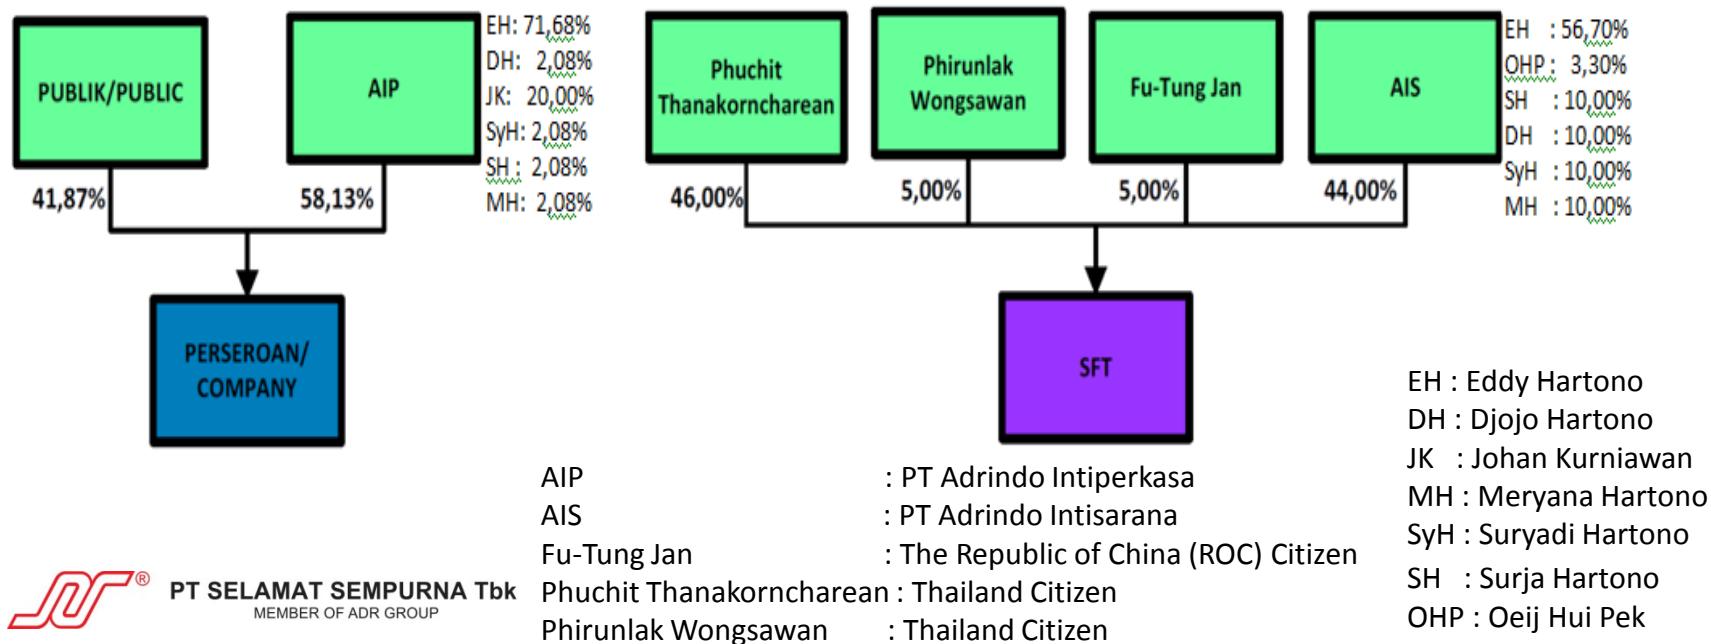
PUBLIK/PUBLIC

AIP

EH: 71,68%
DH: 2,08%
JK: 20,00%
SyH: 2,08%
SH: 2,08%
MH: 2,08%

41,87%

58,13%

PERSEROAN/ COMPANY

Phuchit Thanakorncharean

Phirunlak Wongsawan

Fu-Tung Jan

AIS

EH : 56,70%
OHP : 3,30%
SH : 10,00%
DH : 10,00%
SyH : 10,00%
MH : 10,00%

46,00%

5,00%

5,00%

44,00%

SFT

EH : Eddy Hartono
DH : Djojo Hartono
JK : Johan Kurniawan
MH : Meryana Hartono
SyH : Suryadi Hartono
SH : Surja Hartono
OHP : Oeij Hui Pek

AIP : PT Adrindo Intiperkasa
AIS : PT Adrindo Intisarana
Fu-Tung Jan : The Republic of China (ROC) Citizen
Phuchit Thanakorncharean : Thailand Citizen
Phirunlak Wongsawan : Thailand Citizen

PT SELAMAT SEMPURNA Tbk
MEMBER OF ADR GROUP